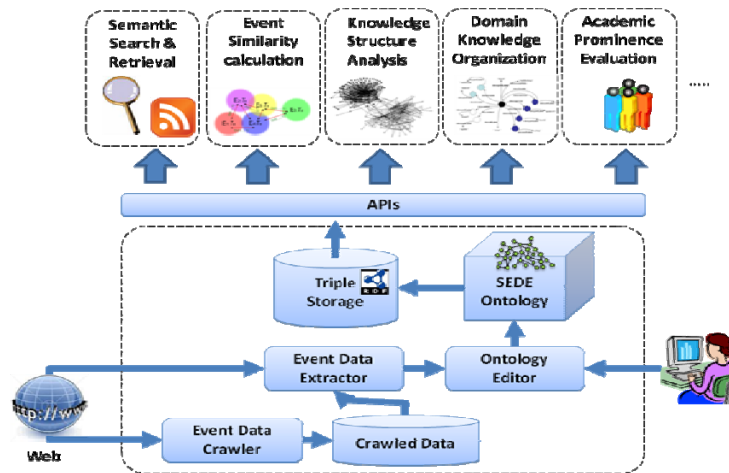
Semantic Search & Retrieval

Event Similarity calculation

Knowledge Structure Analysis

Domain Knowledge Organization

Academic Prominence Evaluation

.....

APIs

Triple Storage

RDF

SEDE Ontology

Event Data Extractor

Ontology Editor

http://www

Web

Event Data Crawler

Crawled Data